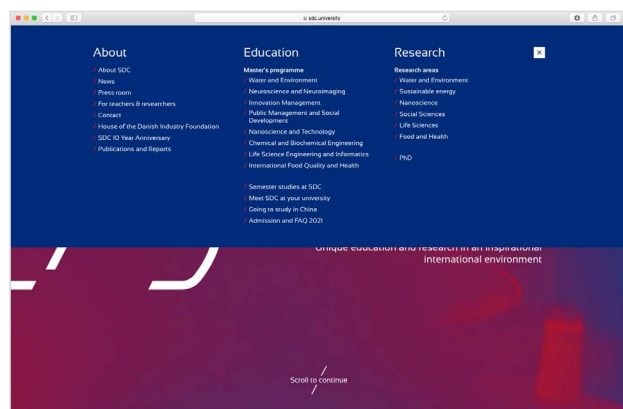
sdc.university

About
/ About SDC
/ News
/ Press room
/ For teachers & researchers
/ Contact
/ House of the Danish Industry Foundation
/ SDC 10 Year Anniversary
/ Publications and Reports

Education
Master's programme
/ Water and Environment
/ Neuroscience and Neuroimaging
/ Innovation Management
/ Public Management and Social Development
/ Nanoscience and Technology
/ Chemical and Biochemical Engineering
/ Life Science Engineering and Informatics
/ International Food Quality and Health

/ Semester studies at SDC
/ Meet SDC at your university
/ Going to study in China
/ Admission and FAQ 2021

Research
Research areas
/ Water and Environment
/ Sustainable energy
/ Nanoscience
/ Social Sciences
/ Life Sciences
/ Food and Health

/ PhD

×

Unique education and research in an inspirational international environment

Scroll to continue